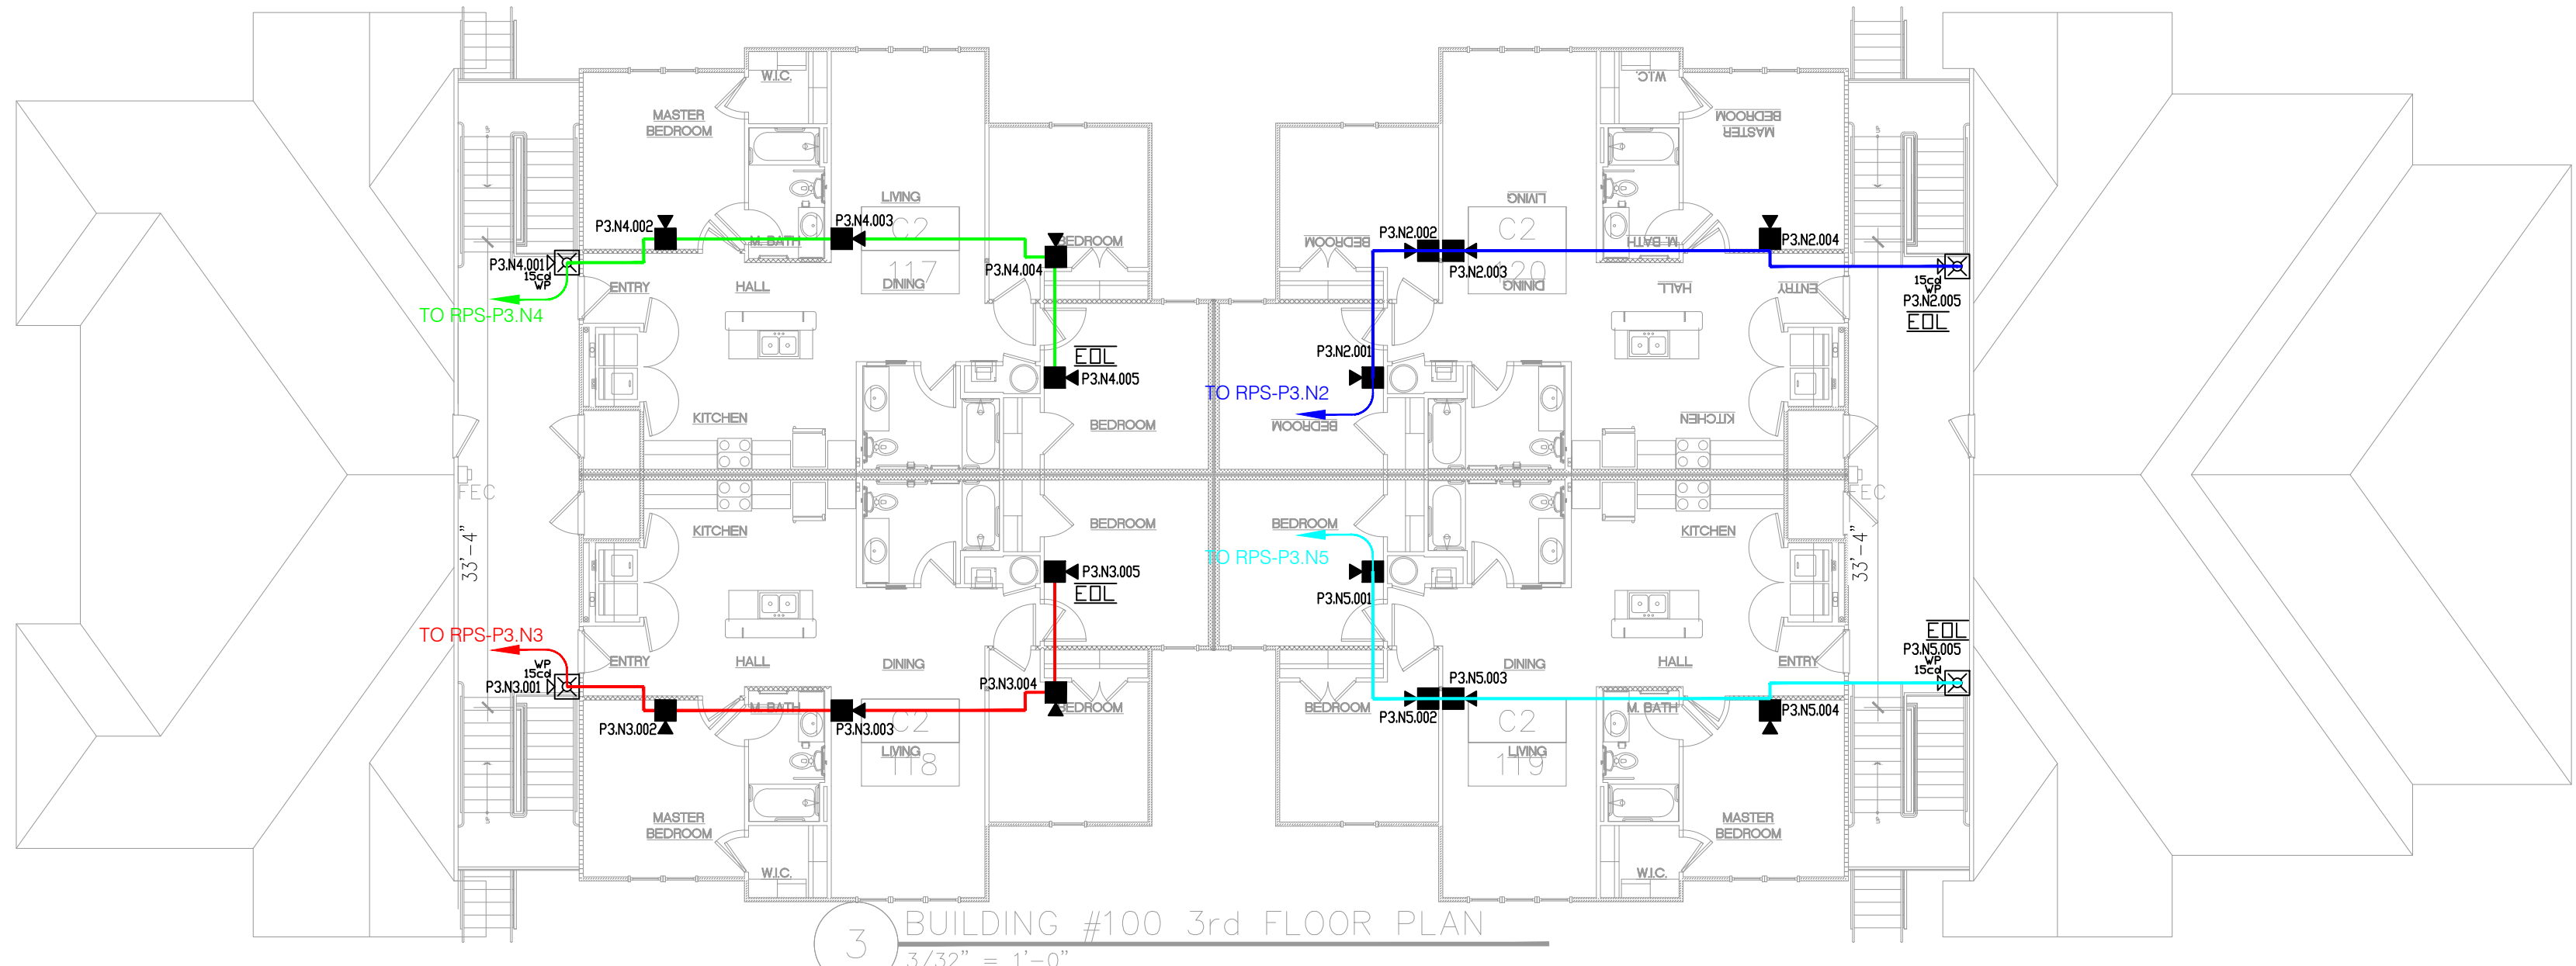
W.I.C.
MASTER BEDROOM
LIVING
C2
117
DINING
BEDROOM
P3.N4.002
P3.N4.003
M. BATH
P3.N4.001
15cd WP
P3.N4.004
ENTRY
HALL
TO RPS-P3.N4
EOL
P3.N4.005
KITCHEN
BEDROOM
FEC
33'-4"
KITCHEN
BEDROOM
P3.N3.005
EOL
TO RPS-P3.N3
ENTRY
HALL
DINING
WP 15cd
P3.N3.001
P3.N3.004
P3.N3.002
M. BATH
P3.N3.003
C2
BEDROOM
LIVING
118
MASTER BEDROOM
W.I.C.

W.I.C.
MASTER BEDROOM
LIVING
C2
120
DINING
BEDROOM
P3.N2.002
P3.N2.003
M. BATH
P3.N2.004
15cd WP
P3.N2.005
EOL
HALL
ENTRY
P3.N2.001
TO RPS-P3.N2
BEDROOM
KITCHEN
FEC
33'-4"
BEDROOM
TO RPS-P3.N5
P3.N5.001
KITCHEN
EOL
P3.N5.005
WP 15cd
DINING
HALL
ENTRY
P3.N5.003
BEDROOM
P3.N5.002
M. BATH
P3.N5.004
C2
LIVING
119
MASTER BEDROOM
W.I.C.

3
BUILDING #100 3rd FLOOR PLAN
3/32" = 1'-0"